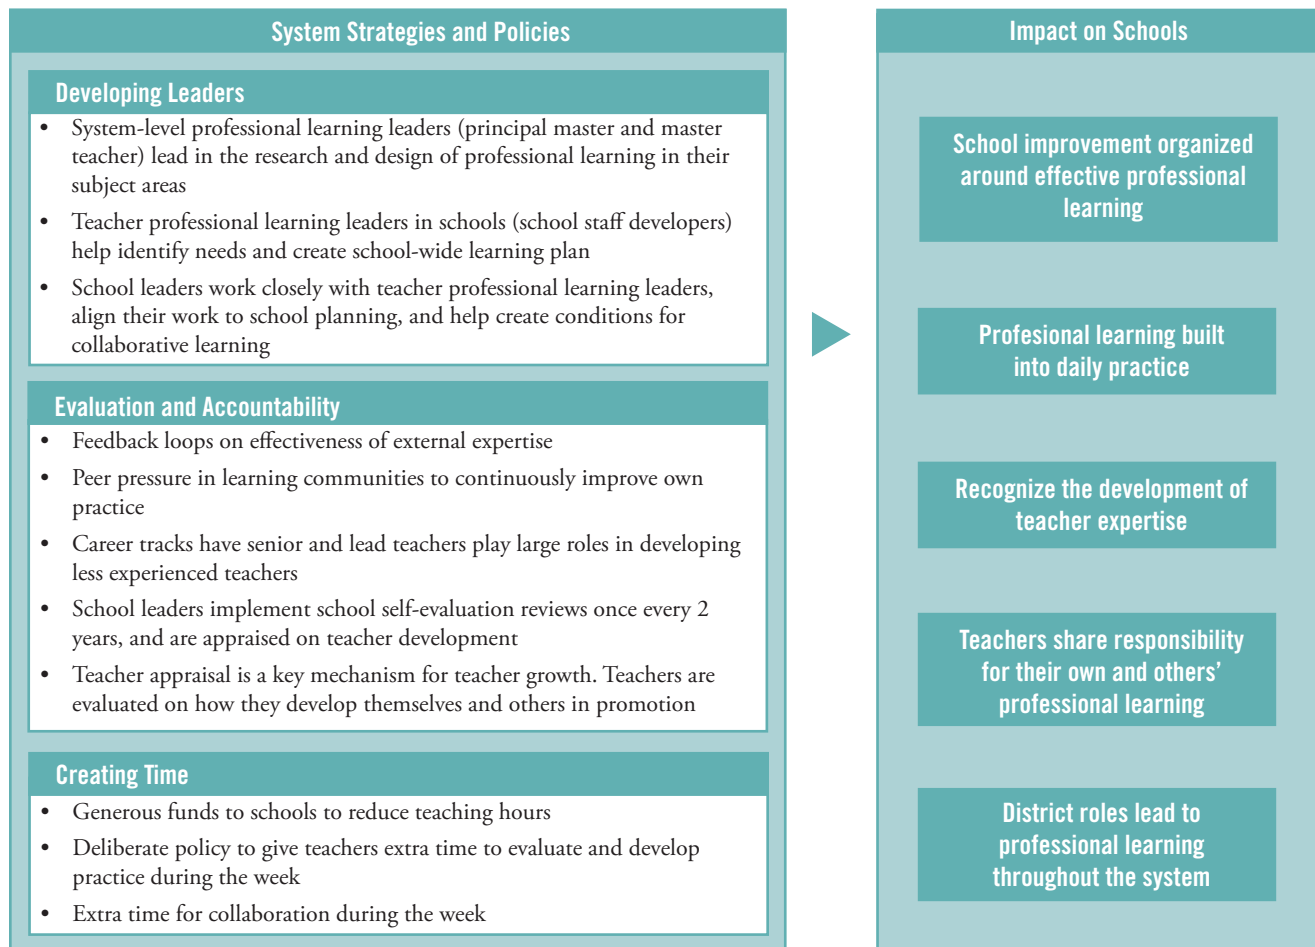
System Strategies and Policies

Developing Leaders

- System-level professional learning leaders (principal master and master teacher) lead in the research and design of professional learning in their subject areas
- Teacher professional learning leaders in schools (school staff developers) help identify needs and create school-wide learning plan
- School leaders work closely with teacher professional learning leaders, align their work to school planning, and help create conditions for collaborative learning

Evaluation and Accountability

- Feedback loops on effectiveness of external expertise
- Peer pressure in learning communities to continuously improve own practice
- Career tracks have senior and lead teachers play large roles in developing less experienced teachers
- School leaders implement school self-evaluation reviews once every 2 years, and are appraised on teacher development
- Teacher appraisal is a key mechanism for teacher growth. Teachers are evaluated on how they develop themselves and others in promotion

Creating Time

- Generous funds to schools to reduce teaching hours
- Deliberate policy to give teachers extra time to evaluate and develop practice during the week
- Extra time for collaboration during the week

Impact on Schools

School improvement organized around effective professional learning

Profesional learning built into daily practice

Recognize the development of teacher expertise

Teachers share responsibility for their own and others' professional learning

District roles lead to professional learning throughout the system